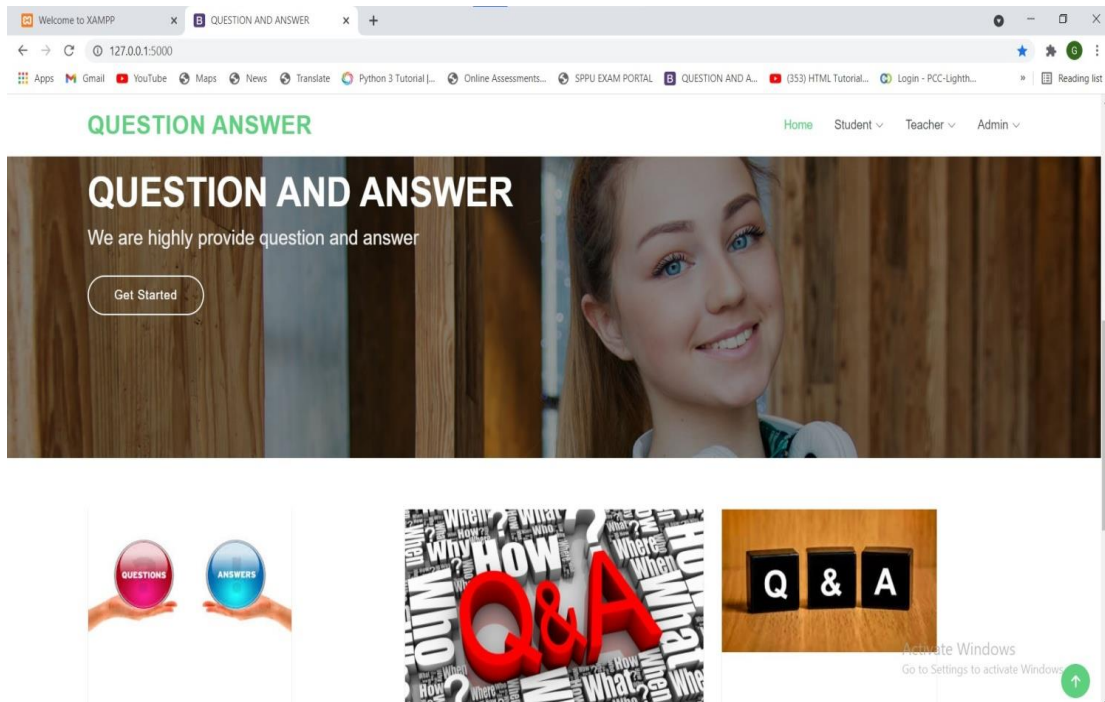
Welcome to XAMPP ×
QUESTION AND ANSWER ×
+

127.0.0.1:5000

Apps Gmail YouTube Maps News Translate Python 3 Tutorial |... Online Assessments... SPPU EXAM PORTAL QUESTION AND A... (353) HTML Tutorial... Login - PCC-Lighth... » Reading list

QUESTION ANSWER

Home Student Teacher Admin

QUESTION AND ANSWER

We are highly provide question and answer

Get Started

QUESTIONS ANSWERS

Who Why How When What Where Q&A

Q & A

Activate Windows
Go to Settings to activate Windows.